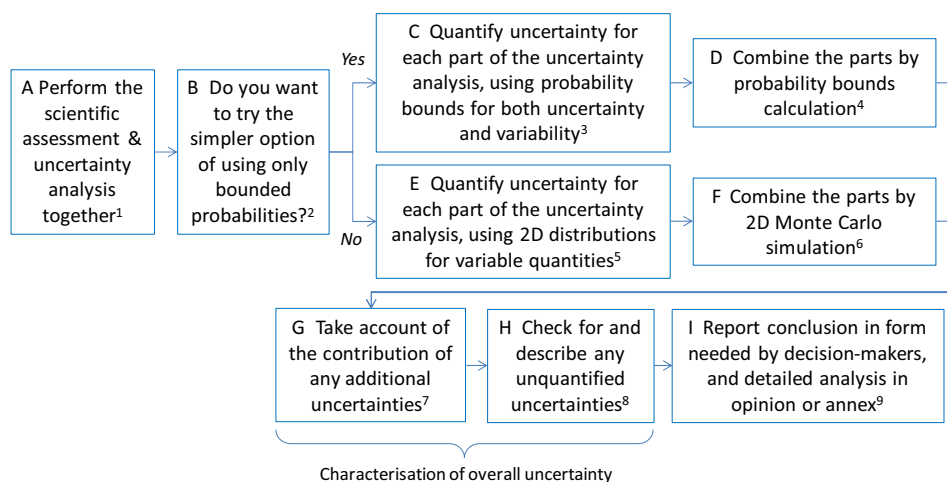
A Perform the scientific assessment & uncertainty analysis together$^1$

B Do you want to try the simpler option of using only bounded probabilities?$^2$

Yes

No

C Quantify uncertainty for each part of the uncertainty analysis, using probability bounds for both uncertainty and variability$^3$

D Combine the parts by probability bounds calculation$^4$

E Quantify uncertainty for each part of the uncertainty analysis, using 2D distributions for variable quantities$^5$

F Combine the parts by 2D Monte Carlo simulation$^6$

G Take account of the contribution of any additional uncertainties$^7$

H Check for and describe any unquantified uncertainties$^8$

I Report conclusion in form needed by decision-makers, and detailed analysis in opinion or annex$^9$

Characterisation of overall uncertainty